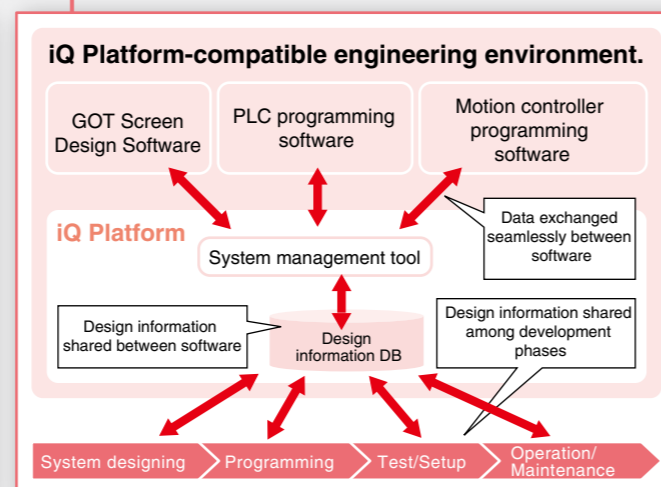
iQ Platform-compatible engineering environment.

GOT Screen Design Software

PLC programming software

Motion controller programming software

iQ Platform

System management tool

Data exchanged seamlessly between software

Design information shared between software

Design information DB

Design information shared among development phases

System designing

Programming

Test/Setup

Operation/ Maintenance